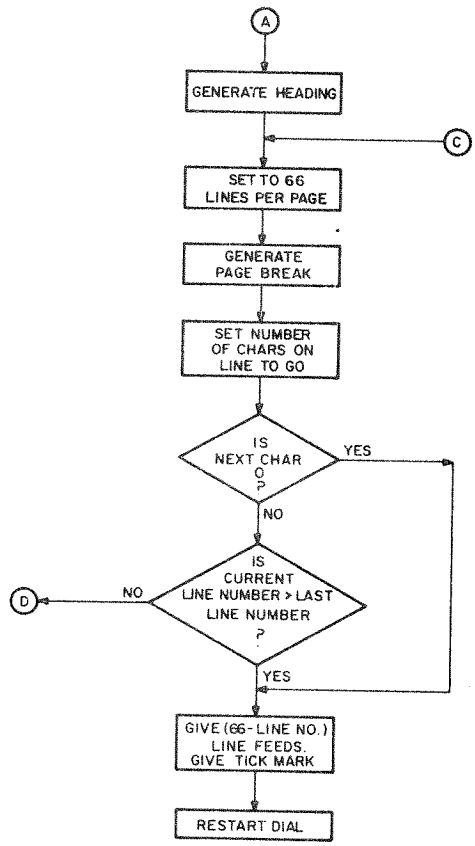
A

GENERATE HEADING

C

SET TO 66 LINES PER PAGE

GENERATE PAGE BREAK

SET NUMBER OF CHARS ON LINE TO GO

IS NEXT CHAR 0 ?

YES

NO

IS CURRENT LINE NUMBER > LAST LINE NUMBER ?

NO

D

YES

GIVE (66-LINE NO.) LINE FEEDS. GIVE TICK MARK

RESTART DIAL